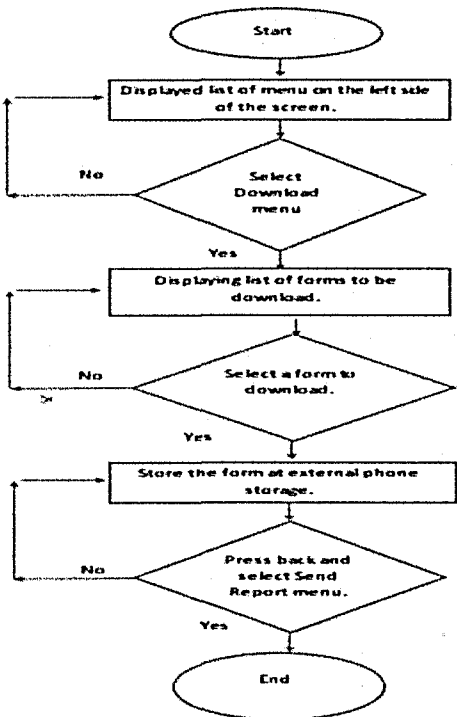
Start

Displayed list of menu on the left side of the screen.

No

Select Download menu

Yes

Displaying list of forms to be download.

No

Select a form to download.

Yes

Store the form at external phone storage.

No

Press back and select Send Report menu.

Yes

End